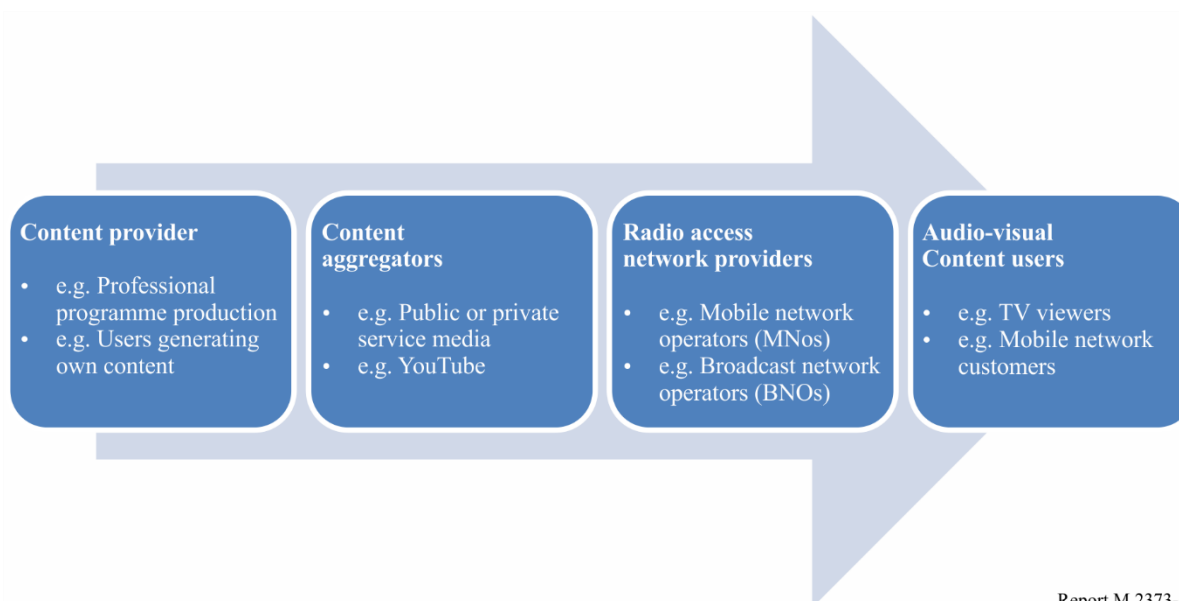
**Content provider**

- e.g. Professional programme production
- e.g. Users generating own content

**Content aggregators**

- e.g. Public or private service media
- e.g. YouTube

**Radio access network providers**

- e.g. Mobile network operators (MNos)
- e.g. Broadcast network operators (BNOs)

**Audio-visual Content users**

- e.g. TV viewers
- e.g. Mobile network customers

Report M.2373-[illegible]